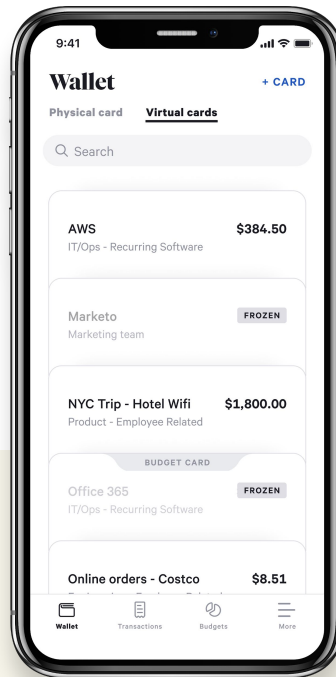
9:41

Wallet

+ CARD

Physical card

Virtual cards

Search

AWS
$384.50
IT/Ops - Recurring Software

Marketo
FROZEN
Marketing team

NYC Trip - Hotel Wifi
$1,800.00
Product - Employee Related

BUDGET CARD

Office 365
FROZEN
IT/Ops - Recurring Software

Online orders - Costco
$8.51
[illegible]

Wallet
Transactions
Budgets
More